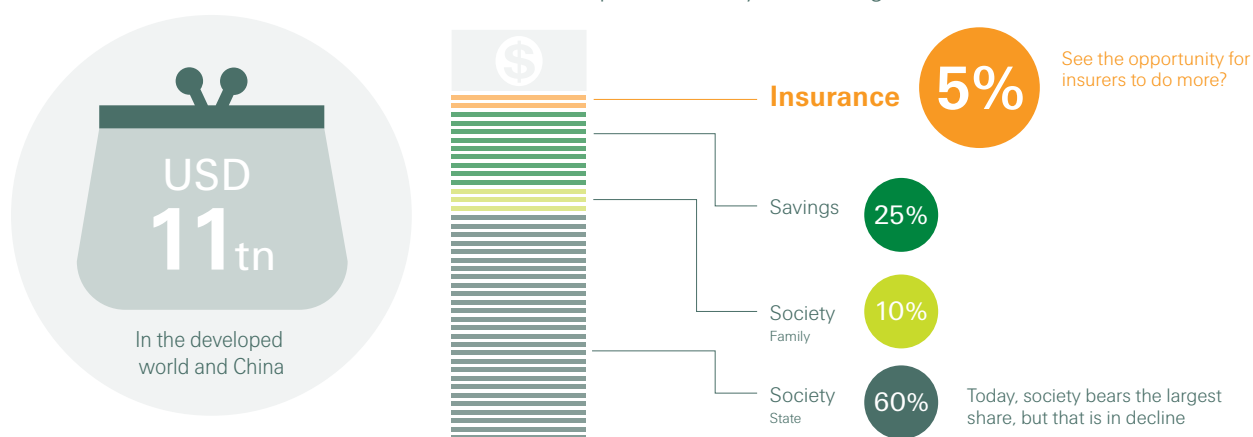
USD
11tn

In the developed world and China

Insurance 5%

See the opportunity for insurers to do more?

Savings 25%

Society
Family
10%

Society
State
60%

Today, society bears the largest share, but that is in decline